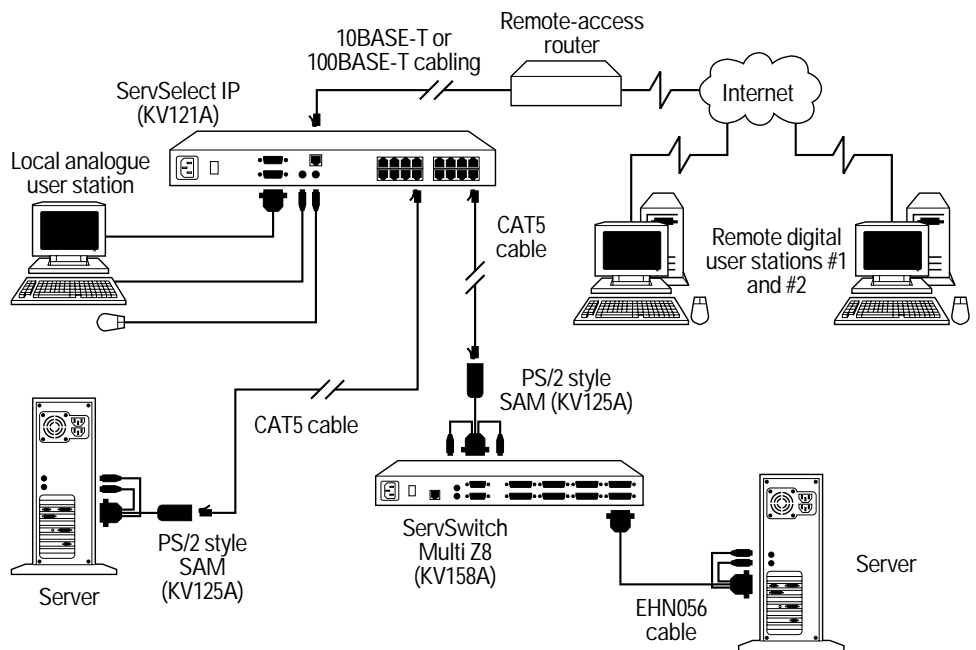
10BASE-T or 100BASE-T cabling

Remote-access router

Internet

ServSelect IP (KV121A)

Local analogue user station

CAT5 cable

Remote digital user stations #1 and #2

PS/2 style SAM (KV125A)

CAT5 cable

ServSwitch Multi Z8 (KV158A)

Server

PS/2 style SAM (KV125A)

Server

EHN056 cable